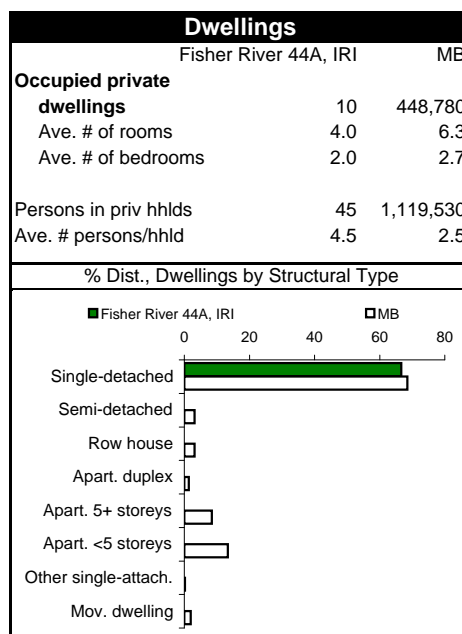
Dwellings

| | Fisher River 44A, IRI | MB |
|---|---|---|
| **Occupied private dwellings** | 10 | 448,780 |
| Ave. # of rooms | 4.0 | 6.3 |
| Ave. # of bedrooms | 2.0 | 2.7 |
| Persons in priv hhlds | 45 | 1,119,530 |
| Ave. # persons/hhld | 4.5 | 2.5 |

% Dist., Dwellings by Structural Type

Fisher River 44A, IRI
MB

0
20
40
60
80

Single-detached
Semi-detached
Row house
Apart. duplex
Apart. 5+ storeys
Apart. <5 storeys
Other single-attach.
Mov. dwelling